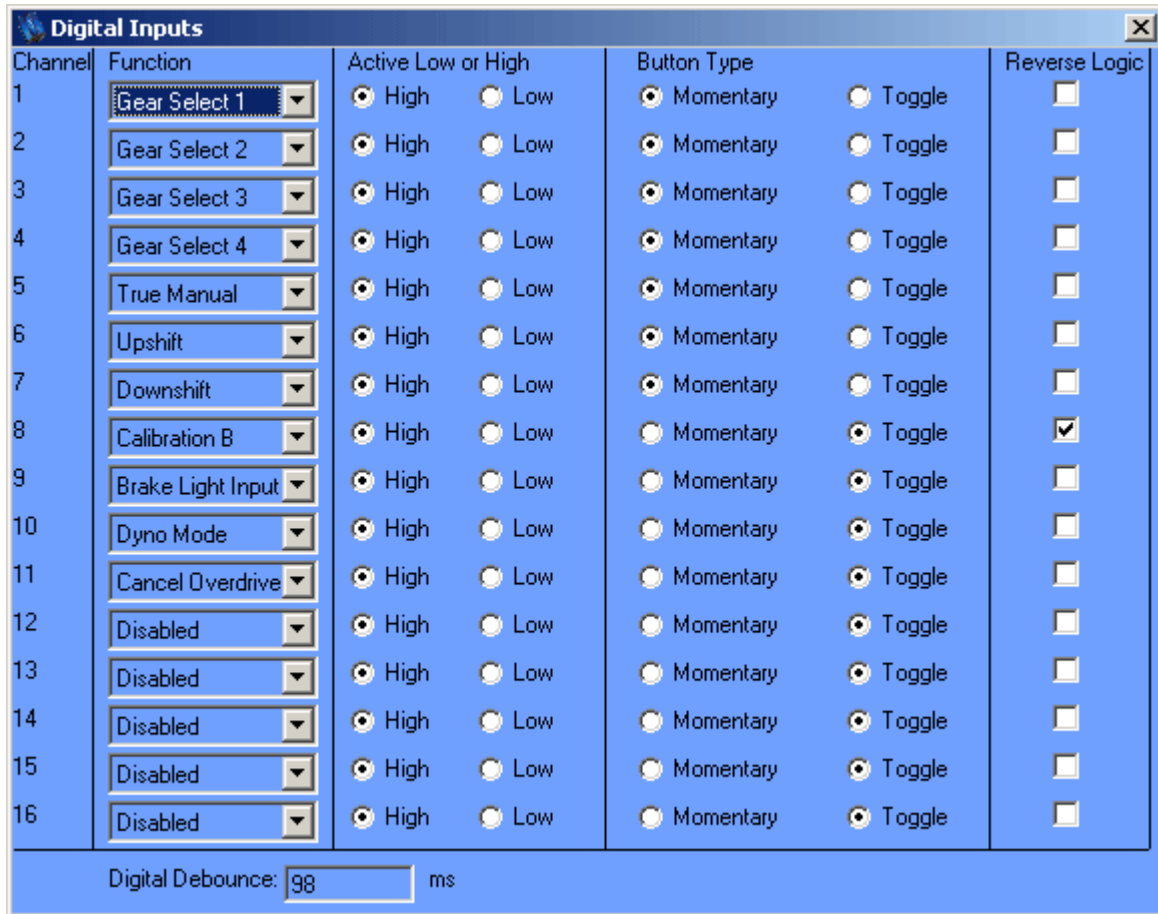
Digital Inputs

| Channel | Function | Active Low or High | | Button Type | | Reverse Logic |
|---|---|---|---|---|---|---|
| 1 | Gear Select 1 | High | Low | Momentary | Toggle | |
| 2 | Gear Select 2 | High | Low | Momentary | Toggle | |
| 3 | Gear Select 3 | High | Low | Momentary | Toggle | |
| 4 | Gear Select 4 | High | Low | Momentary | Toggle | |
| 5 | True Manual | High | Low | Momentary | Toggle | |
| 6 | Upshift | High | Low | Momentary | Toggle | |
| 7 | Downshift | High | Low | Momentary | Toggle | |
| 8 | Calibration B | High | Low | Momentary | Toggle | |
| 9 | Brake Light Input | High | Low | Momentary | Toggle | |
| 10 | Dyno Mode | High | Low | Momentary | Toggle | |
| 11 | Cancel Overdrive | High | Low | Momentary | Toggle | |
| 12 | Disabled | High | Low | Momentary | Toggle | |
| 13 | Disabled | High | Low | Momentary | Toggle | |
| 14 | Disabled | High | Low | Momentary | Toggle | |
| 15 | Disabled | High | Low | Momentary | Toggle | |
| 16 | Disabled | High | Low | Momentary | Toggle | |

Digital Debounce: 98 ms